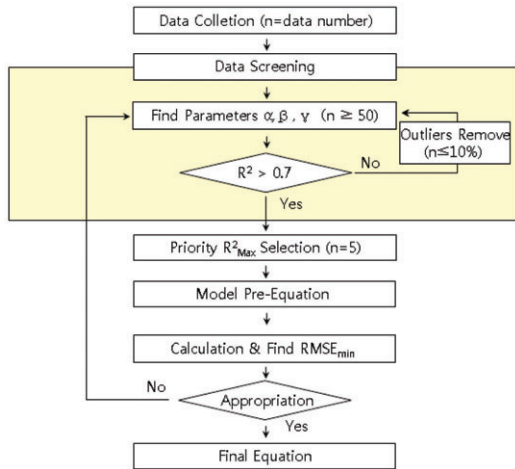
Data Colletion (n=data number)

Data Screening

Find Parameters $\alpha, \beta, \gamma$ $(n \geq 50)$

Outliers Remove $(n \leq 10\%)$

$R^2 > 0.7$

No

Yes

Priority $R^2_{Max}$ Selection (n=5)

Model Pre-Equation

Calculation & Find $RMSE_{min}$

No

Appropriation

Yes

Final Equation